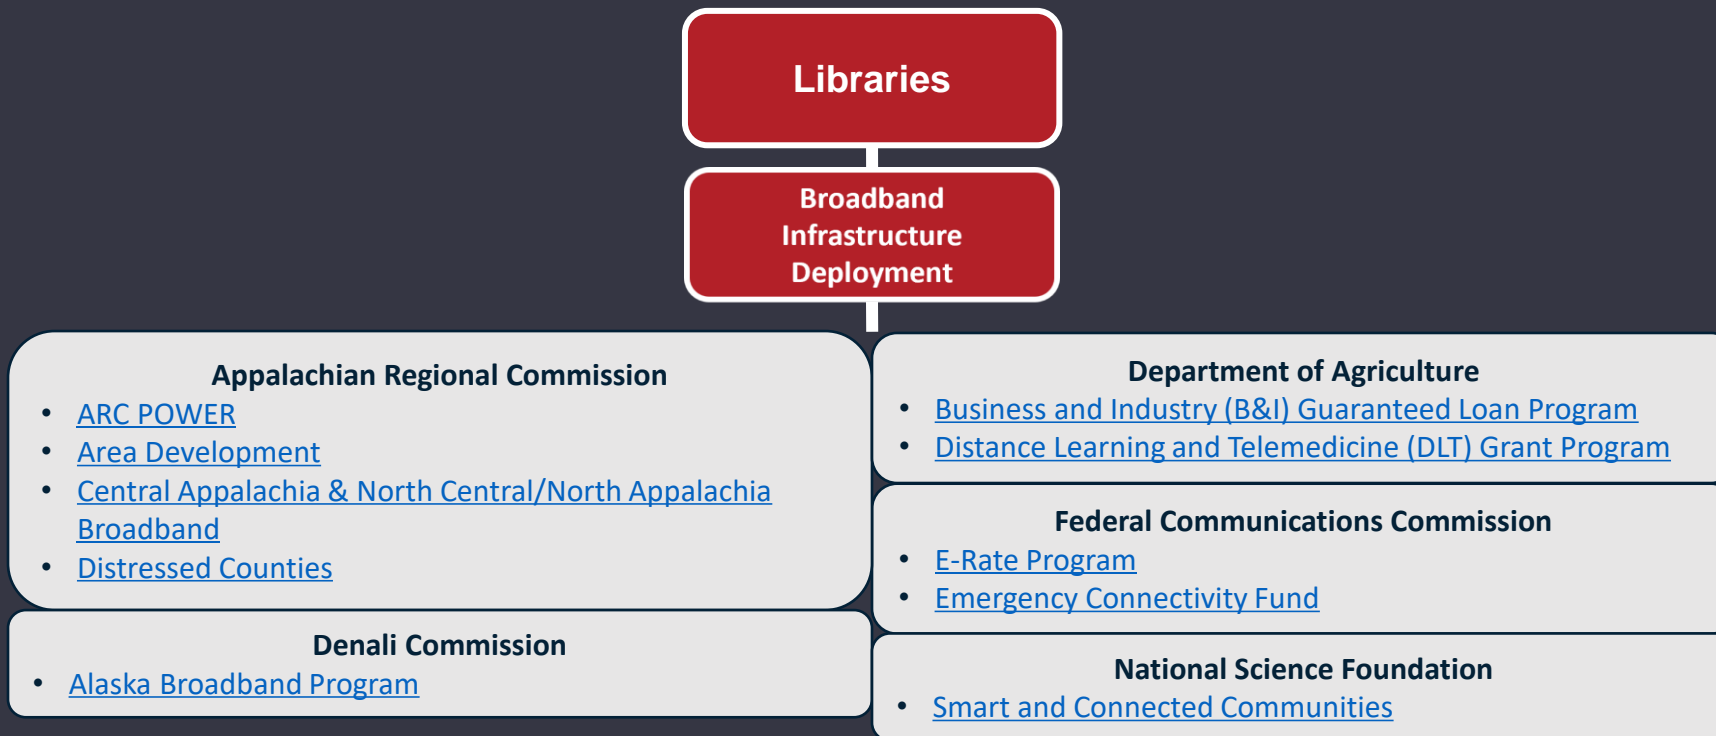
Libraries

Broadband Infrastructure Deployment

Appalachian Regional Commission
• ARC POWER
• Area Development
• Central Appalachia & North Central/North Appalachia Broadband
• Distressed Counties

Denali Commission
• Alaska Broadband Program

Department of Agriculture
• Business and Industry (B&I) Guaranteed Loan Program
• Distance Learning and Telemedicine (DLT) Grant Program

Federal Communications Commission
• E-Rate Program
• Emergency Connectivity Fund

National Science Foundation
• Smart and Connected Communities